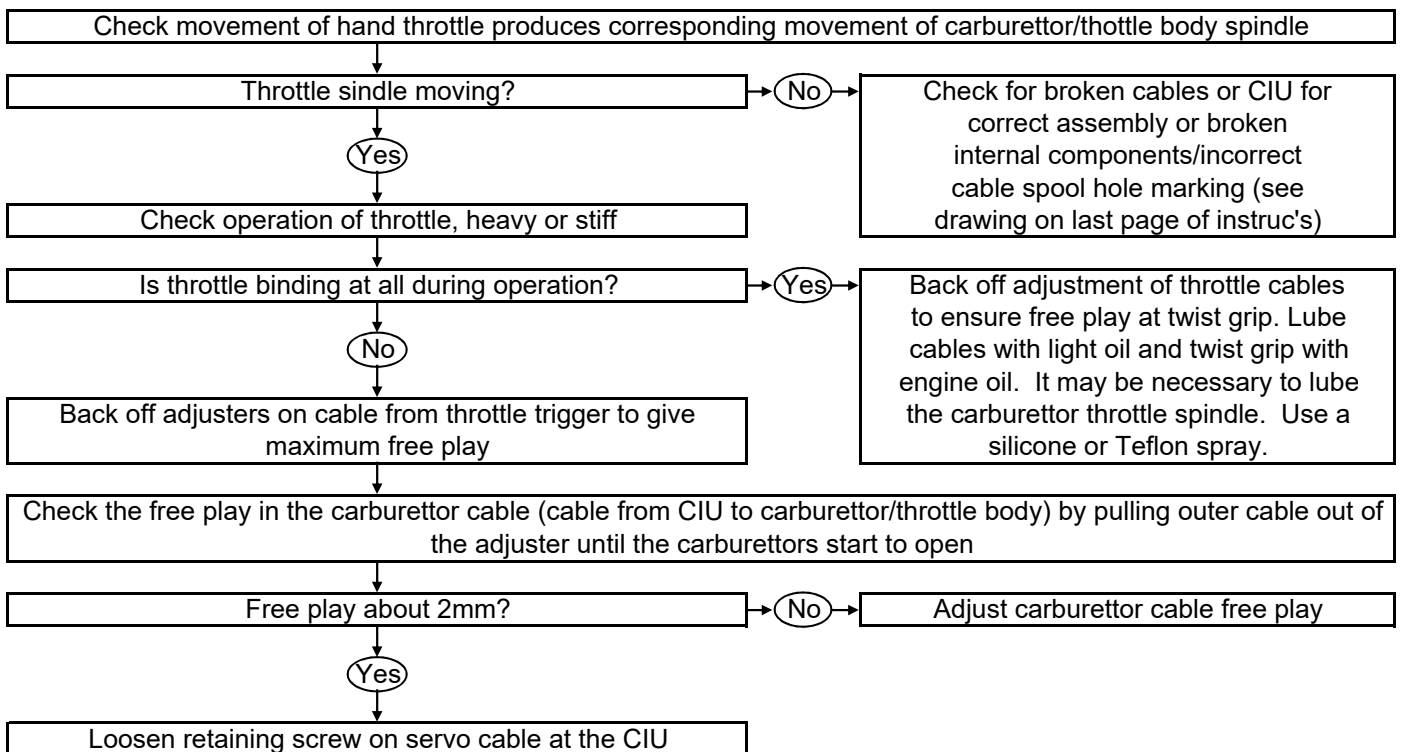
Check movement of hand throttle produces corresponding movement of carburettor/thottle body spindle

Throttle sindle moving?

No

Check for broken cables or CIU for correct assembly or broken internal components/incorrect cable spool hole marking (see drawing on last page of instruc's)

Yes

Check operation of throttle, heavy or stiff

Is throttle binding at all during operation?

Yes

Back off adjustment of throttle cables to ensure free play at twist grip. Lube cables with light oil and twist grip with engine oil. It may be necessary to lube the carburettor throttle spindle. Use a silicone or Teflon spray.

No

Back off adjusters on cable from throttle trigger to give maximum free play

Check the free play in the carburettor cable (cable from CIU to carburettor/throttle body) by pulling outer cable out of the adjuster until the carburettors start to open

Free play about 2mm?

No

Adjust carburettor cable free play

Yes

Loosen retaining screw on servo cable at the CIU